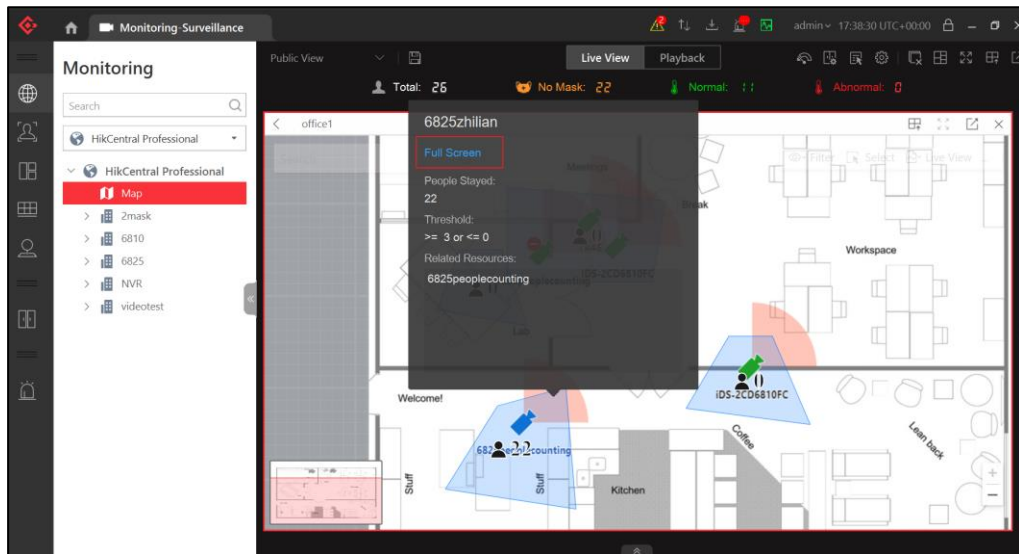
Monitoring-Surveillance

admin 17:38:30 UTC+00:00

Monitoring

Search

HikCentral Professional

HikCentral Professional

Map

2mask

6810

6825

NVR

videotest

Public View

Live View

Playback

Total: 26

No Mask: 22

Normal: 11

Abnormal: 0

office1

6825zhilian

Full Screen

People Stayed:

22

Threshold:

>= 3 or <= 0

Related Resources:

6825peoplecounting

Meeting

Break

Filter

Select

Live View

Workspace

iDS-2CD6810FC

Lab

iDS-2CD6810FC

Welcome!

6825peoplecounting

22

Coffee

Lean back

Stuff

Stuff

Kitchen